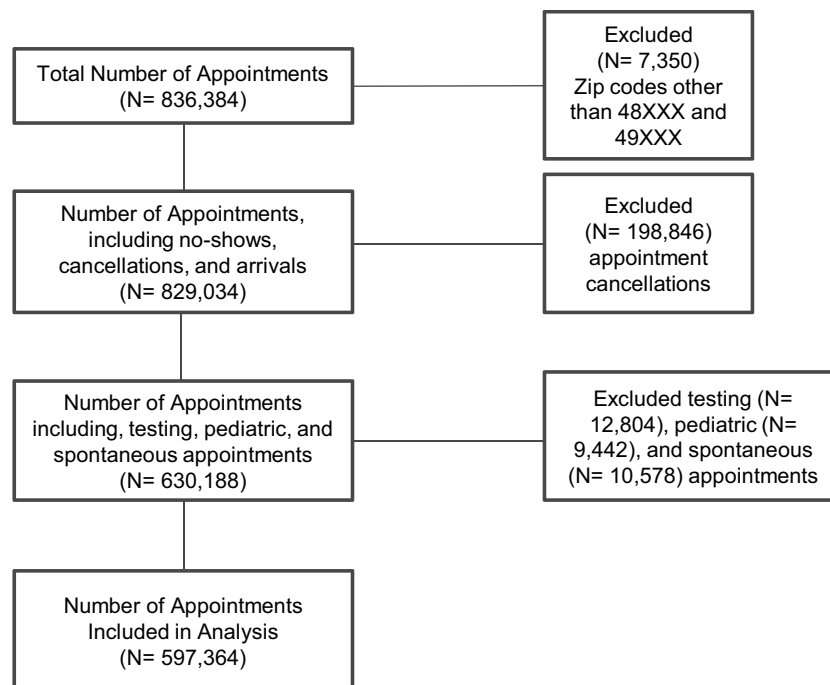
Total Number of Appointments (N= 836,384)

Excluded (N= 7,350) Zip codes other than 48XXX and 49XXX

Number of Appointments, including no-shows, cancellations, and arrivals (N= 829,034)

Excluded (N= 198,846) appointment cancellations

Number of Appointments including, testing, pediatric, and spontaneous appointments (N= 630,188)

Excluded testing (N= 12,804), pediatric (N= 9,442), and spontaneous (N= 10,578) appointments

Number of Appointments Included in Analysis (N= 597,364)